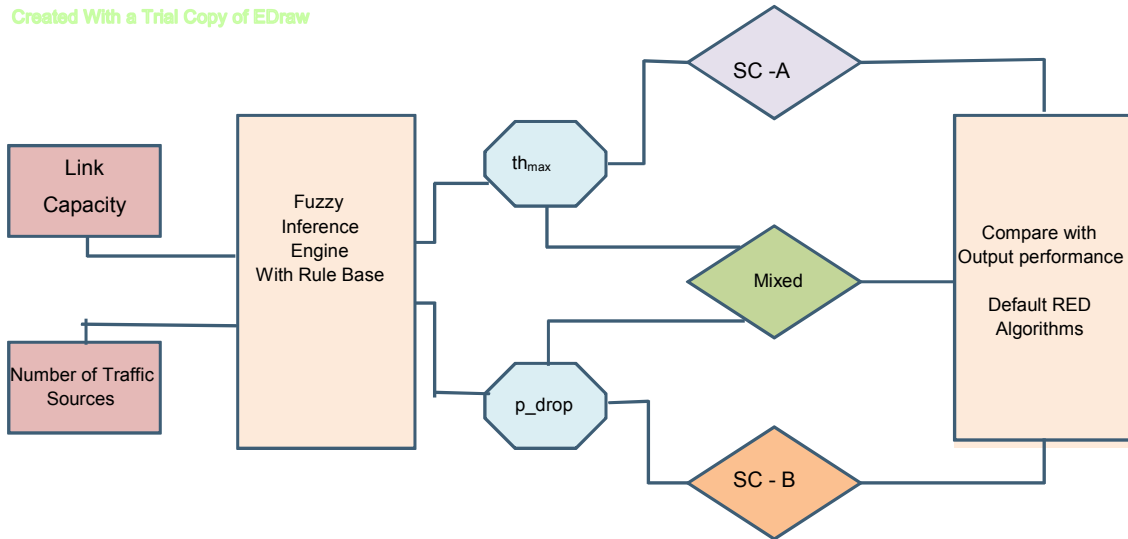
Created With a Trial Copy of EDraw

Link Capacity

Number of Traffic Sources

Fuzzy Inference Engine With Rule Base

th$_{max}$

p_drop

SC -A

Mixed

SC - B

Compare with Output performance

Default RED Algorithms